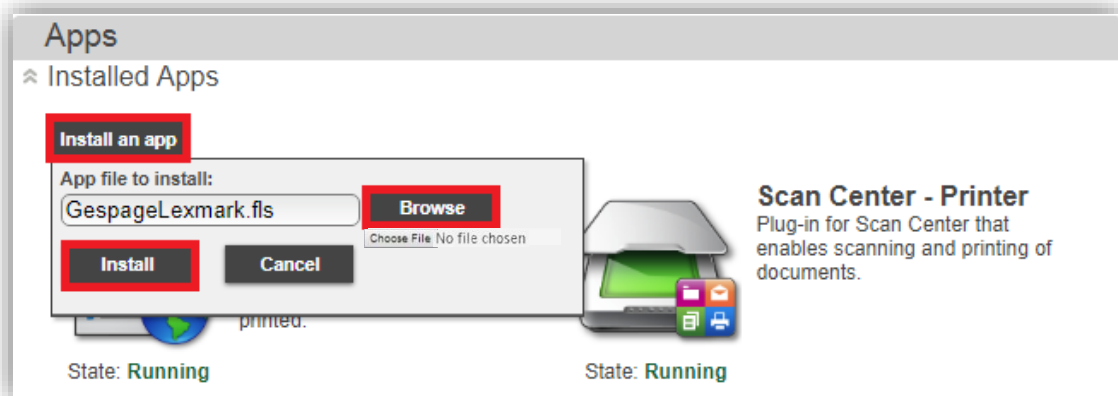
Apps

Installed Apps

Install an app

App file to install:

GespageLexmark.fls

Browse

Choose File No file chosen

Install

Cancel

Scan Center - Printer

Plug-in for Scan Center that enables scanning and printing of documents.

printed.

State: Running

State: Running